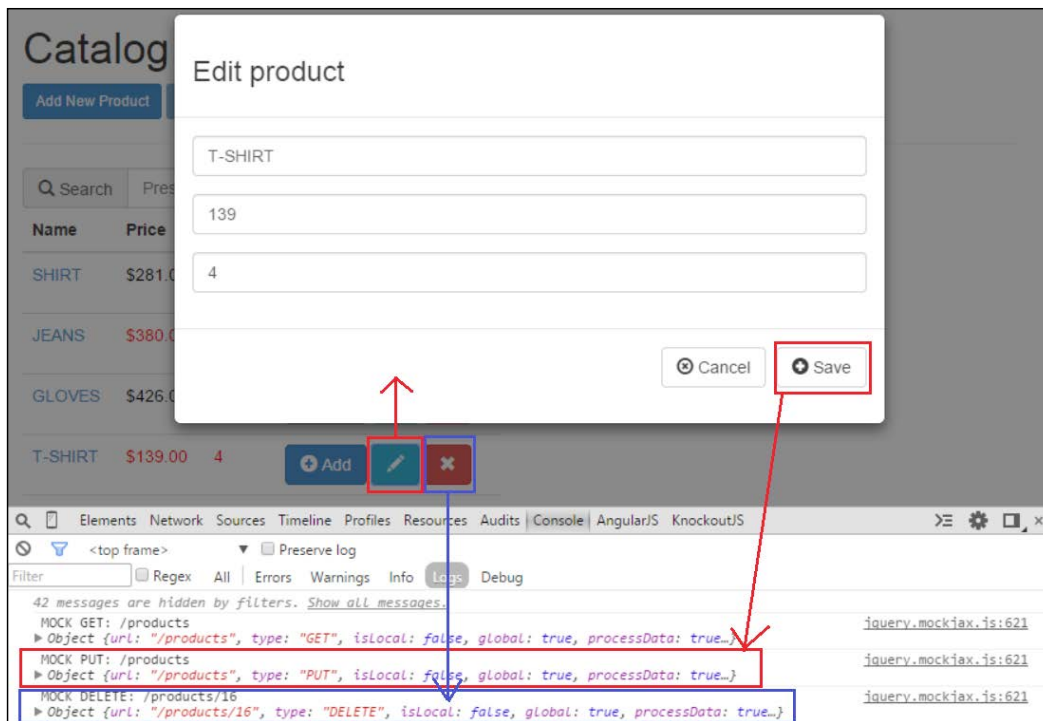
Catalog

Add New Product

Search Pres

Name Price

SHIRT $281.0

JEANS $380.0

GLOVES $426.0

T-SHIRT $139.00 4

Add

Edit product

T-SHIRT

139

4

Cancel

Save

Elements Network Sources Timeline Profiles Resources Audits Console AngularJS KnockoutJS

<top frame> ▼ Preserve log

Filter Regex All Errors Warnings Info Logs Debug

42 messages are hidden by filters. Show all messages.

MOCK GET: /products
▶ Object {url: "/products", type: "GET", isLocal: false, global: true, processData: true…} jquery.mockjax.js:621

MOCK PUT: /products
▶ Object {url: "/products", type: "PUT", isLocal: false, global: true, processData: true…} jquery.mockjax.js:621

MOCK DELETE: /products/16
▶ Object {url: "/products/16", type: "DELETE", isLocal: false, global: true, processData: true…} jquery.mockjax.js:621